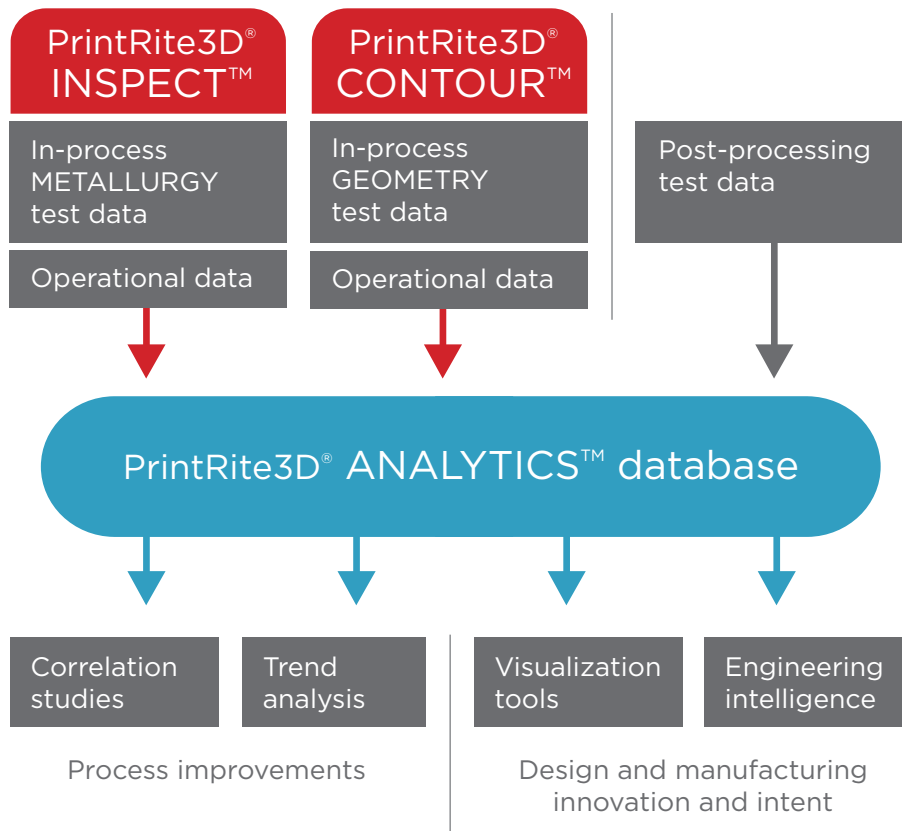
PrintRite3D® INSPECT™

In-process METALLURGY test data

Operational data

PrintRite3D® CONTOUR™

In-process GEOMETRY test data

Operational data

Post-processing test data

PrintRite3D® ANALYTICS™ database

Correlation studies

Trend analysis

Visualization tools

Engineering intelligence

Process improvements

Design and manufacturing innovation and intent